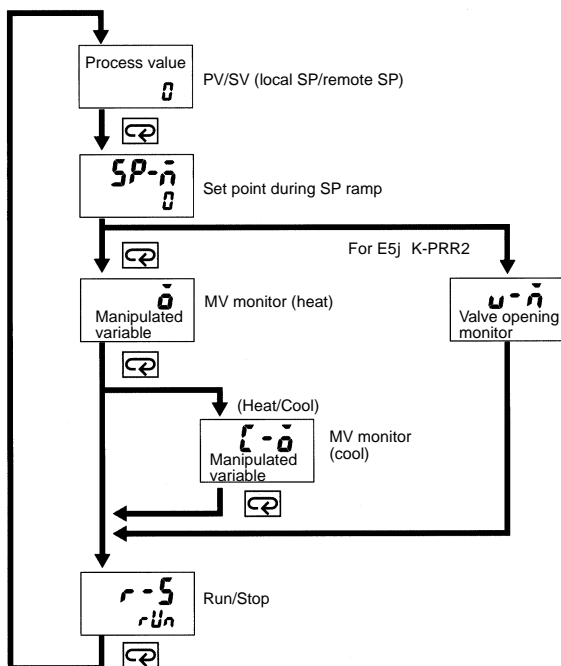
Process value
0
PV/SV (local SP/remote SP)

SP-M
0
Set point during SP ramp

For E5j K-PRR2

O
Manipulated variable
MV monitor (heat)

V-M
Valve opening monitor

(Heat/Cool)

C-O
Manipulated variable
MV monitor (cool)

r-S
rUn
Run/Stop